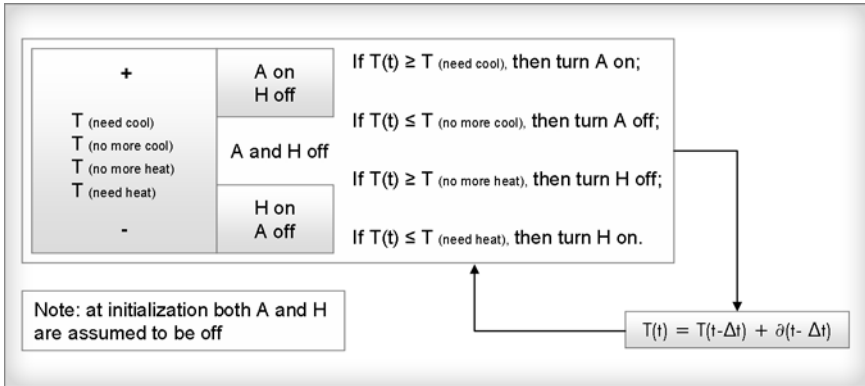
+

T (need cool)
T (no more cool)
T (no more heat)
T (need heat)

-

A on
H off

A and H off

H on
A off

If T(t) ≥ T (need cool), then turn A on;

If T(t) ≤ T (no more cool), then turn A off;

If T(t) ≥ T (no more heat), then turn H off;

If T(t) ≤ T (need heat), then turn H on.

Note: at initialization both A and H are assumed to be off

$T(t) = T(t-\Delta t) + \partial(t-\Delta t)$